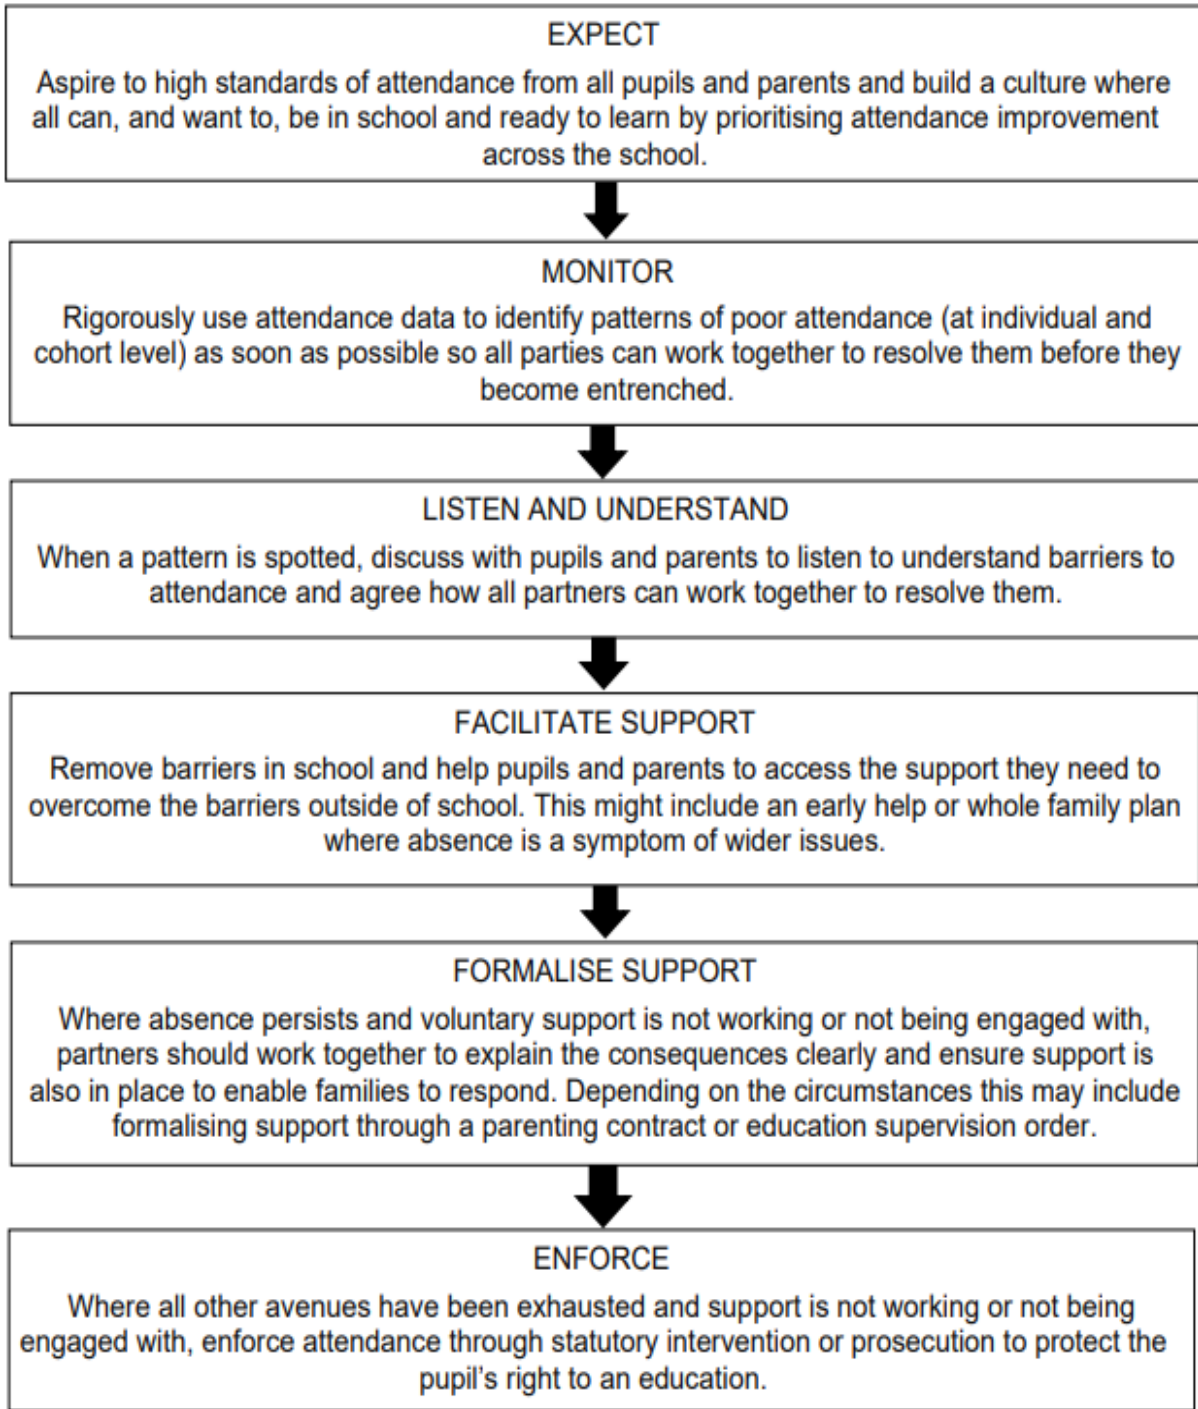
EXPECT

Aspire to high standards of attendance from all pupils and parents and build a culture where all can, and want to, be in school and ready to learn by prioritising attendance improvement across the school.

MONITOR

Rigorously use attendance data to identify patterns of poor attendance (at individual and cohort level) as soon as possible so all parties can work together to resolve them before they become entrenched.

LISTEN AND UNDERSTAND

When a pattern is spotted, discuss with pupils and parents to listen to understand barriers to attendance and agree how all partners can work together to resolve them.

FACILITATE SUPPORT

Remove barriers in school and help pupils and parents to access the support they need to overcome the barriers outside of school. This might include an early help or whole family plan where absence is a symptom of wider issues.

FORMALISE SUPPORT

Where absence persists and voluntary support is not working or not being engaged with, partners should work together to explain the consequences clearly and ensure support is also in place to enable families to respond. Depending on the circumstances this may include formalising support through a parenting contract or education supervision order.

ENFORCE

Where all other avenues have been exhausted and support is not working or not being engaged with, enforce attendance through statutory intervention or prosecution to protect the pupil's right to an education.